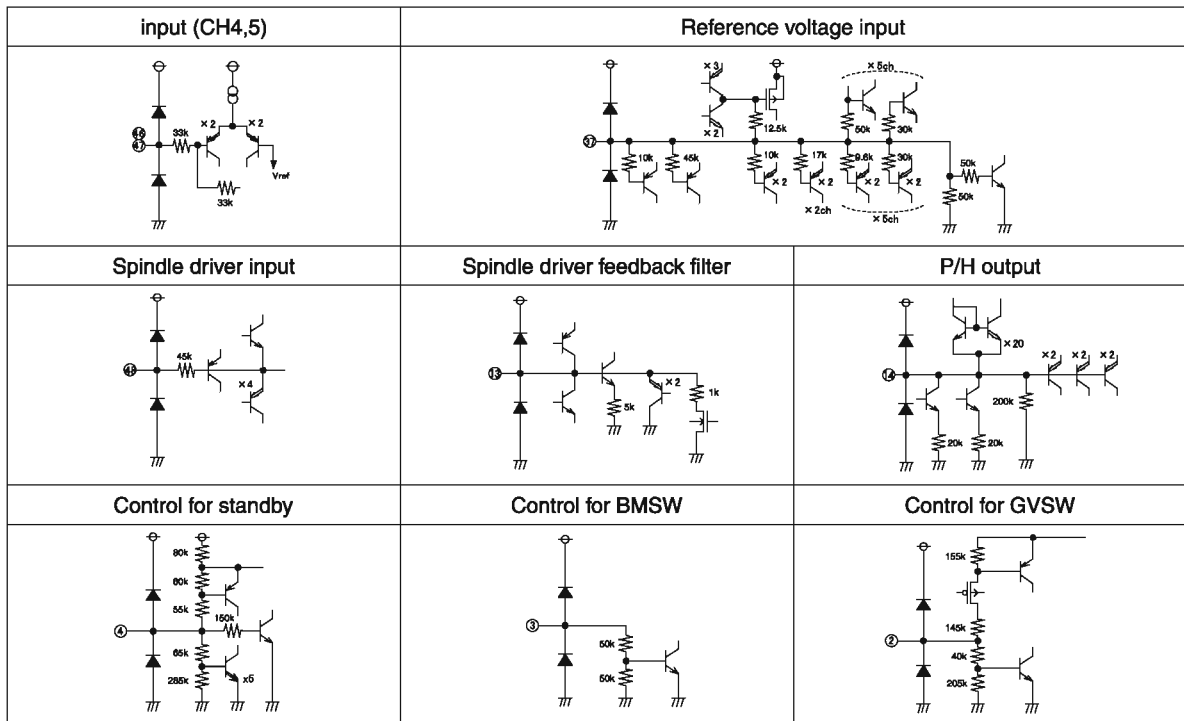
| input (CH4,5) | Reference voltage input | |
|---|---|---|
| 46 47 33k ×2 ×2 Vref 33k | 37 ×3 ×2 12.5k ×5ch 50k 30k 10k 45k 10k 17k 9.6k 30k ×2 ×2 ×2 ×2ch ×5ch 50k 50k | |
| Spindle driver input | Spindle driver feedback filter | P/H output |
| 48 45k ×4 | 13 5k ×2 1k | 14 ×20 ×2 ×2 ×2 200k 20k 20k |
| Control for standby | Control for BMSW | Control for GVSW |
| 4 80k 60k 55k 150k 65k 285k x5 | 3 50k 50k | 2 155k 145k 40k 205k |